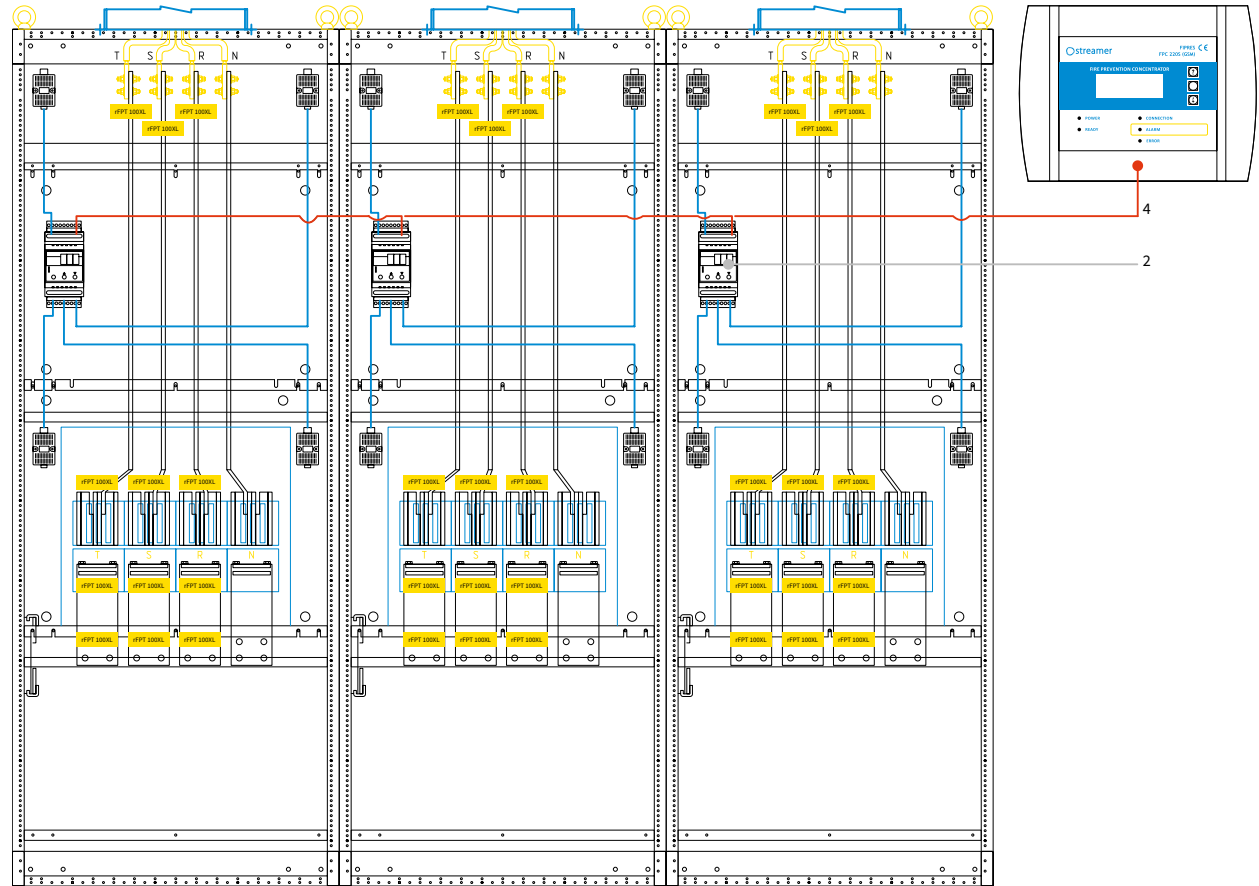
T S R N

rFPT 100XL rFPT 100XL
rFPT 100XL

T S R N

rFPT 100XL rFPT 100XL
rFPT 100XL

T S R N

rFPT 100XL rFPT 100XL
rFPT 100XL

streamer
FIPRES CE
FPC 220S (GSM)
FIRE PREVENTION CONCENTRATOR
POWER
READY
CONNECTION
ALARM
ERROR

4

2

rFPT 100XL rFPT 100XL rFPT 100XL
T S R N
rFPT 100XL rFPT 100XL rFPT 100XL
rFPT 100XL rFPT 100XL rFPT 100XL

rFPT 100XL rFPT 100XL rFPT 100XL
T S R N
rFPT 100XL rFPT 100XL rFPT 100XL
rFPT 100XL rFPT 100XL rFPT 100XL

rFPT 100XL rFPT 100XL rFPT 100XL
T S R N
rFPT 100XL rFPT 100XL rFPT 100XL
rFPT 100XL rFPT 100XL rFPT 100XL